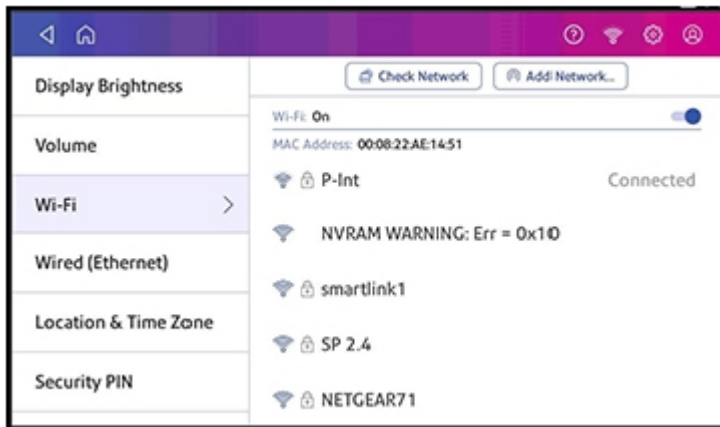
Display Brightness

Volume

Wi-Fi

Wired (Ethernet)

Location & Time Zone

Security PIN

Check Network

Add Network...

Wi-Fi: On

MAC Address: 00:08:22:AE:14:51

P-Int

Connected

NVRAM WARNING: Err = 0x10

smartlink1

SP 2.4

NETGEAR71